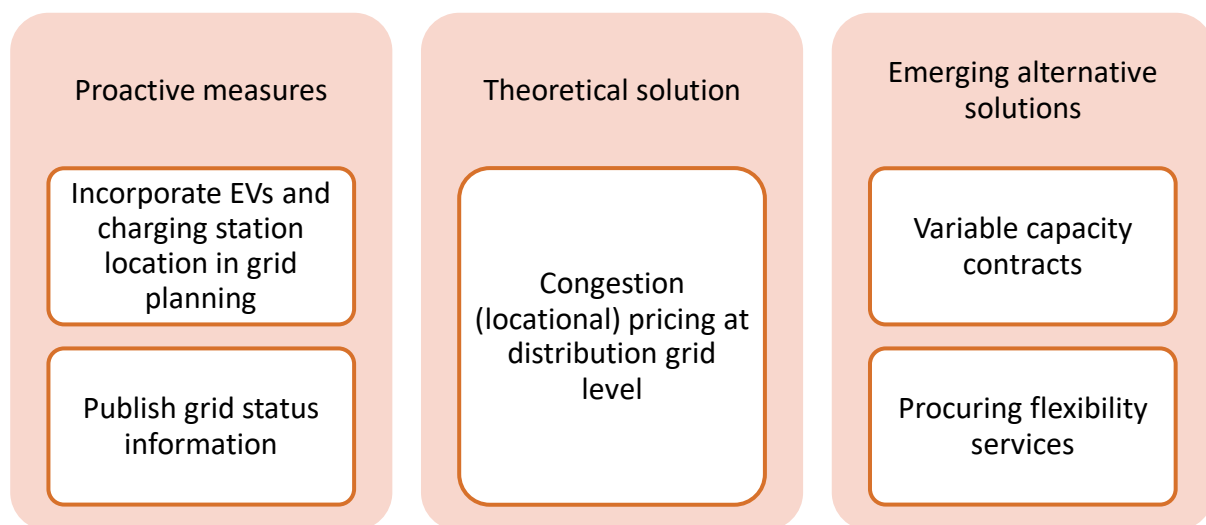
Proactive measures

Incorporate EVs and charging station location in grid planning

Publish grid status information

Theoretical solution

Congestion (locational) pricing at distribution grid level

Emerging alternative solutions

Variable capacity contracts

Procuring flexibility services